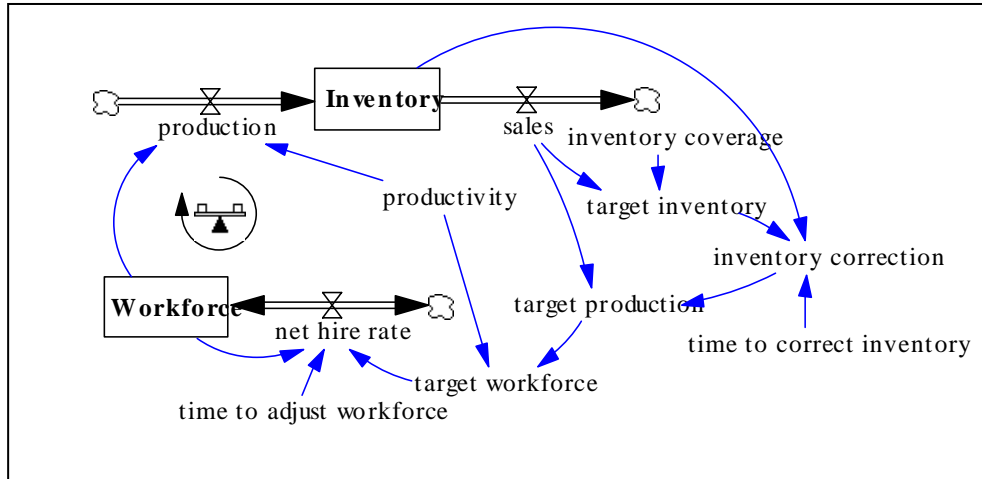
Inventory
production
sales
inventory coverage
productivity
target inventory
inventory correction
Workforce
target production
net hire rate
time to correct inventory
target workforce
time to adjust workforce